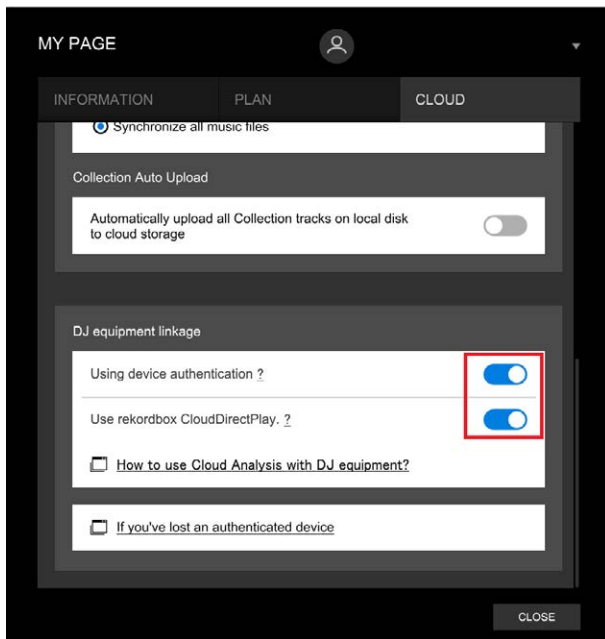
MY PAGE

INFORMATION PLAN CLOUD

Synchronize all music files

Collection Auto Upload

Automatically upload all Collection tracks on local disk to cloud storage

DJ equipment linkage

Using device authentication ?

Use rekordbox CloudDirectPlay. ?

How to use Cloud Analysis with DJ equipment?

If you've lost an authenticated device

CLOSE